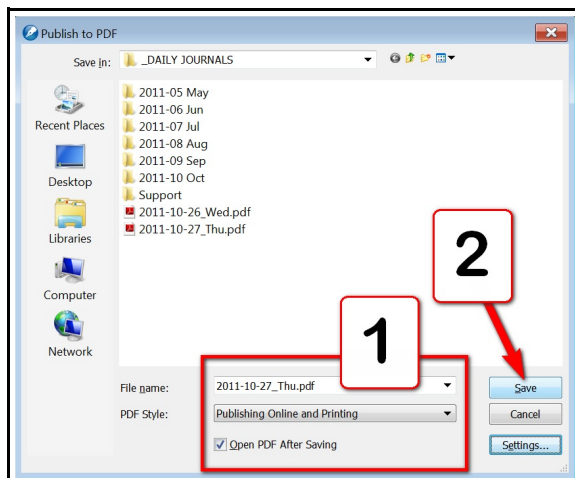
Publish to PDF

Save in: _DAILY JOURNALS

Recent Places
Desktop
Libraries
Computer
Network

2011-05 May
2011-06 Jun
2011-07 Jul
2011-08 Aug
2011-09 Sep
2011-10 Oct
Support
2011-10-26_Wed.pdf
2011-10-27_Thu.pdf

2

1

File name: 2011-10-27_Thu.pdf
PDF Style: Publishing Online and Printing
Open PDF After Saving

Save
Cancel
Settings...